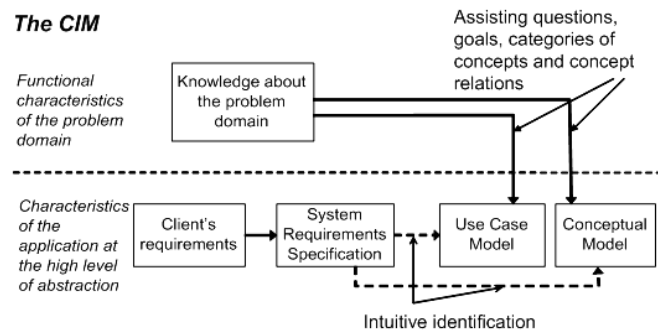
The CIM

Assisting questions, goals, categories of concepts and concept relations

Functional characteristics of the problem domain

Knowledge about the problem domain

Characteristics of the application at the high level of abstraction

Client's requirements

System Requirements Specification

Use Case Model

Conceptual Model

Intuitive identification